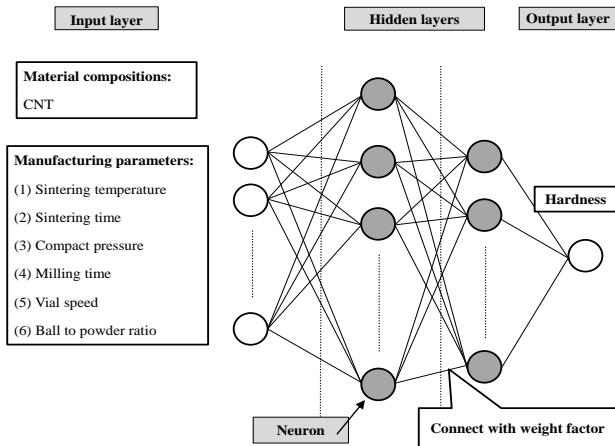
Input layer

Hidden layers

Output layer

Material compositions:
CNT

Manufacturing parameters:
(1) Sintering temperature
(2) Sintering time
(3) Compact pressure
(4) Milling time
(5) Vial speed
(6) Ball to powder ratio

Hardness

Neuron

Connect with weight factor